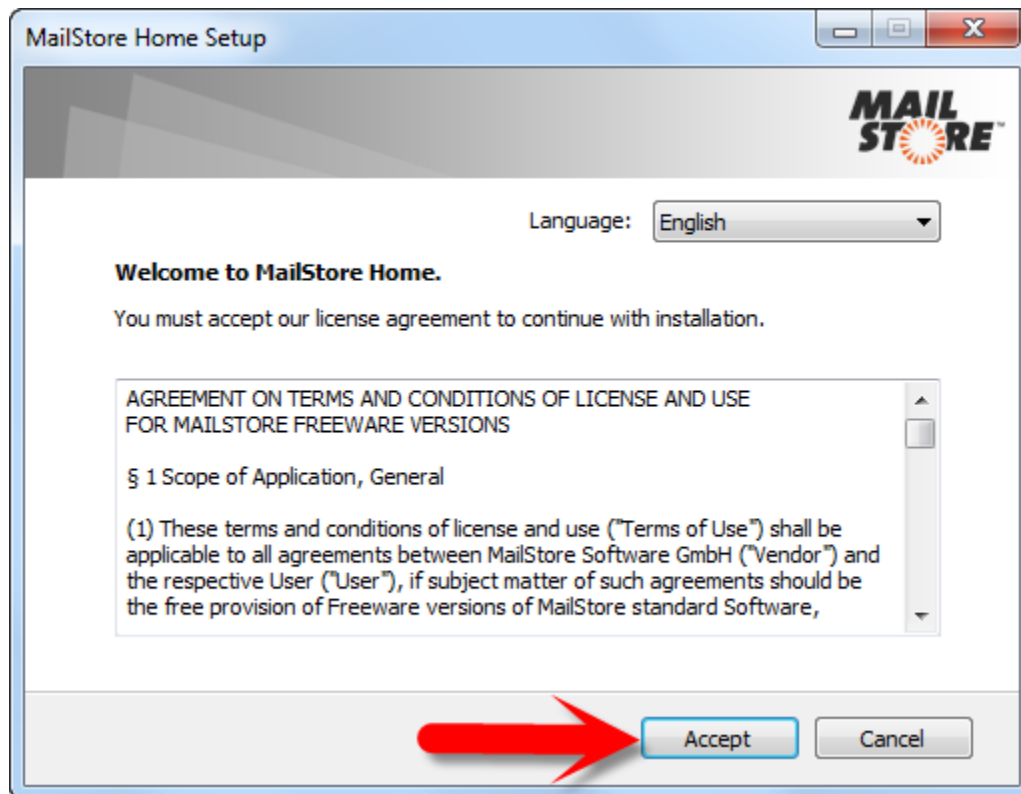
MailStore Home Setup

MAIL STORE™

Language: English

Welcome to MailStore Home.

You must accept our license agreement to continue with installation.

AGREEMENT ON TERMS AND CONDITIONS OF LICENSE AND USE FOR MAILSTORE FREEWARE VERSIONS

§ 1 Scope of Application, General

(1) These terms and conditions of license and use ("Terms of Use") shall be applicable to all agreements between MailStore Software GmbH ("Vendor") and the respective User ("User"), if subject matter of such agreements should be the free provision of Freeware versions of MailStore standard Software,

Accept

Cancel